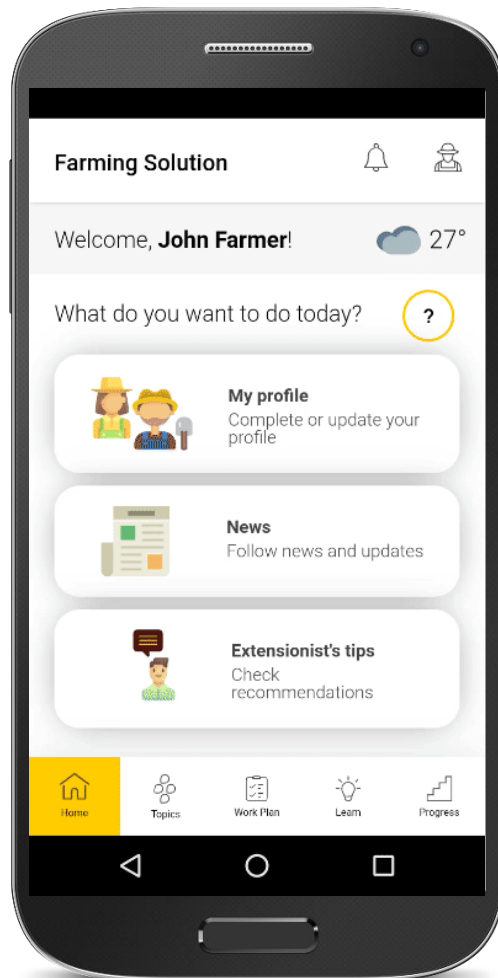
Farming Solution

Welcome, **John Farmer**!

27°

What do you want to do today?

?

**My profile**
Complete or update your profile

**News**
Follow news and updates

**Extensionist's tips**
Check recommendations

Home
Topics
Work Plan
Learn
Progress